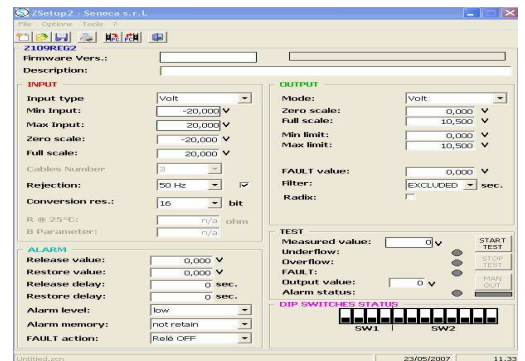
ZSetup2 - Seneca s.r.l.
File Options Tools ?

Z109REG2
Firmware Vers.:
Description:

INPUT
Input type | Volt
Min Input: | -20,000 V
Max Input: | 20,000 V
Zero scale: | -20,000 V
Full scale: | 20,000 V
Cables Number | 3
Rejection: | 50 Hz
Conversion res.: | 16 bit
R @ 25°C: | n/a ohm
B Parameter: | n/a

ALARM
Release value: | 0,000 V
Restore value: | 0,000 V
Release delay: | 0 sec.
Restore delay: | 0 sec.
Alarm level: | low
Alarm memory: | not retain
FAULT action: | Relè OFF

OUTPUT
Mode: | Volt
Zero scale: | 0,000 V
Full scale: | 10,500 V
Min limit: | 0,000 V
Max limit: | 10,500 V
FAULT value: | 0,000 V
Filter: | EXCLUDED sec.
Radix:

TEST
Measured value: | 0 V
START TEST
Underflow:
STOP TEST
Overflow:
FAULT:
MAN OUT
Output value: | 0 V
Alarm status:

DIP SWITCHES STATUS
SW1 SW2

Untitled.zcn | 23/05/2007 | 11.33